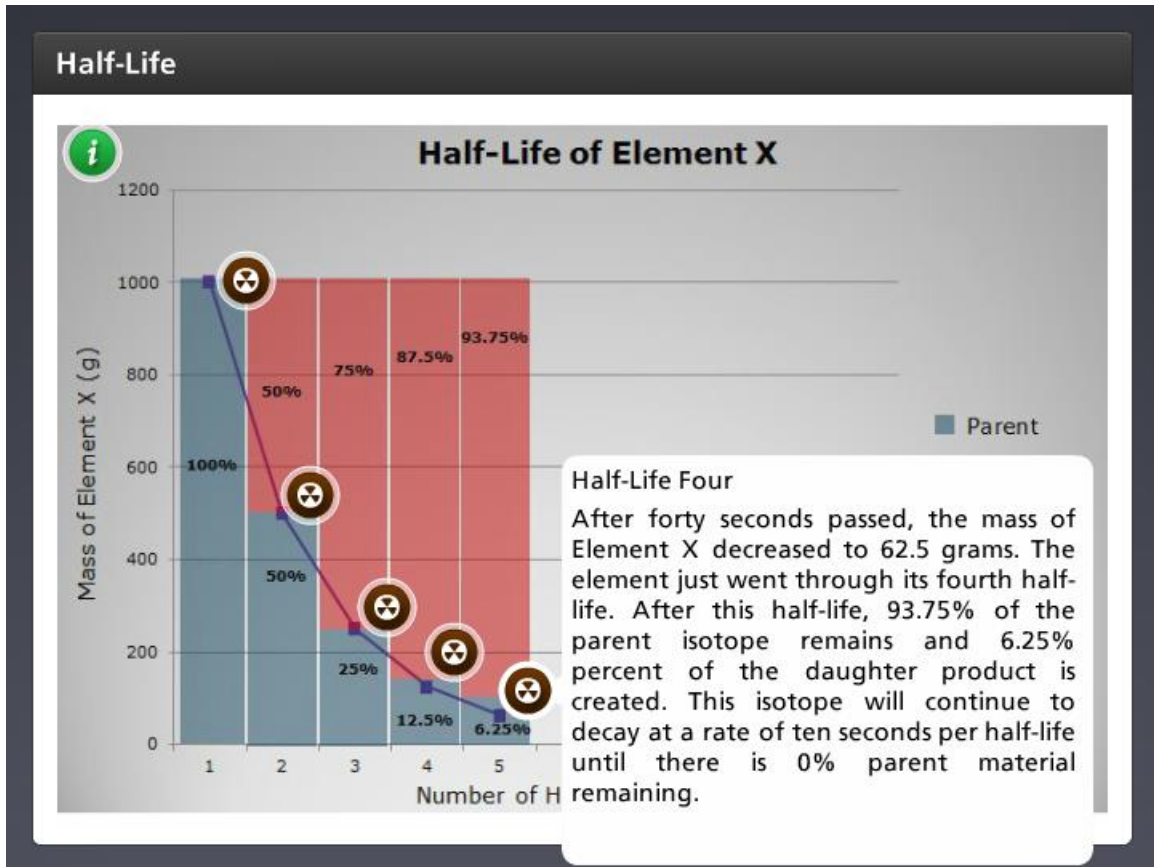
Half-Life

Half-Life of Element X

1200
1000
800
600
400
200
0

Mass of Element X (g)

100%
50%
50%
75%
25%
87.5%
12.5%
93.75%
6.25%

1 2 3 4 5

Number of H

Parent

Half-Life Four

After forty seconds passed, the mass of Element X decreased to 62.5 grams. The element just went through its fourth half-life. After this half-life, 93.75% of the parent isotope remains and 6.25% percent of the daughter product is created. This isotope will continue to decay at a rate of ten seconds per half-life until there is 0% parent material remaining.